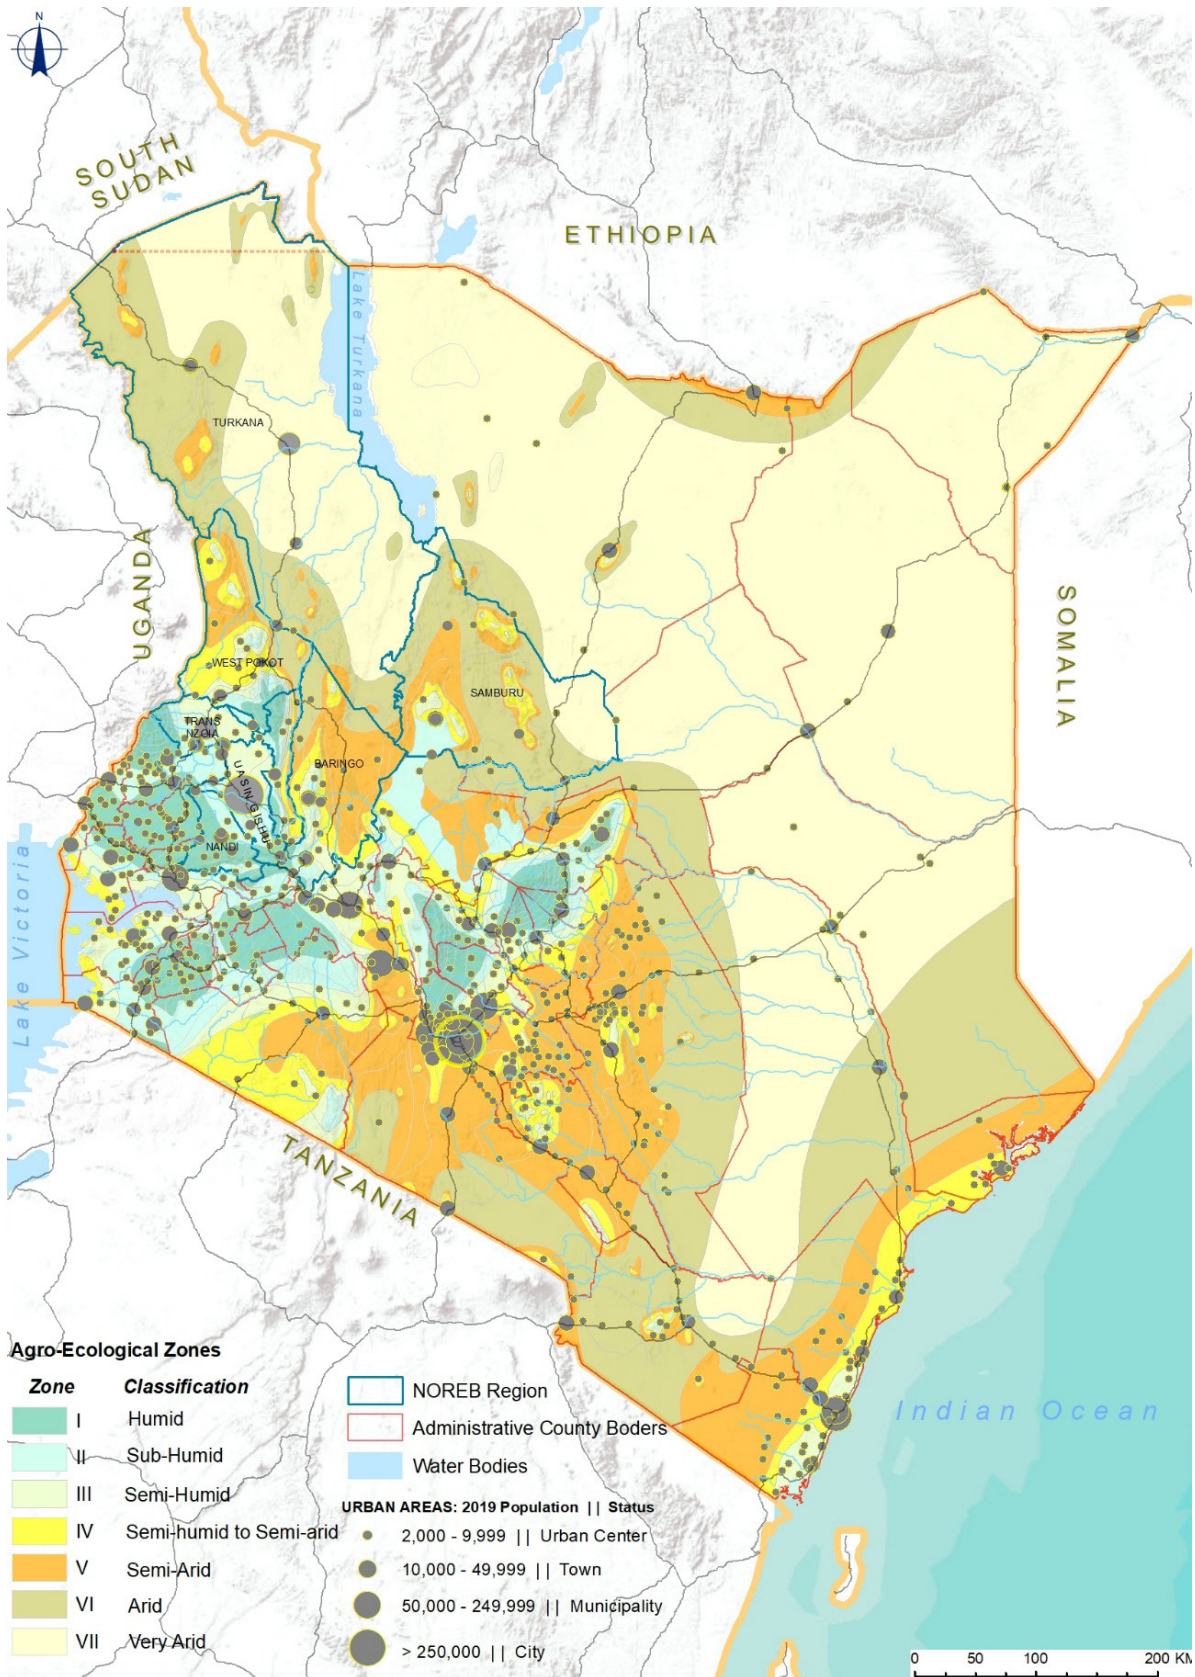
N

SOUTH SUDAN

ETHIOPIA

Lake Turkana

TURKANA

UGANDA

SOMALIA

WEST POKOT

SAMBURU

TRANS NZOIA

UASIN GISHU

BARINGO

NANDI

Lake Victoria

TANZANIA

Indian Ocean

Agro-Ecological Zones

| Zone | Classification |
|---|---|
| I | Humid |
| II | Sub-Humid |
| III | Semi-Humid |
| IV | Semi-humid to Semi-arid |
| V | Semi-Arid |
| VI | Arid |
| VII | Very Arid |

NOREB Region
Administrative County Boders
Water Bodies

URBAN AREAS: 2019 Population || Status
2,000 - 9,999 || Urban Center
10,000 - 49,999 || Town
50,000 - 249,999 || Municipality
> 250,000 || City

0 50 100 200 KM